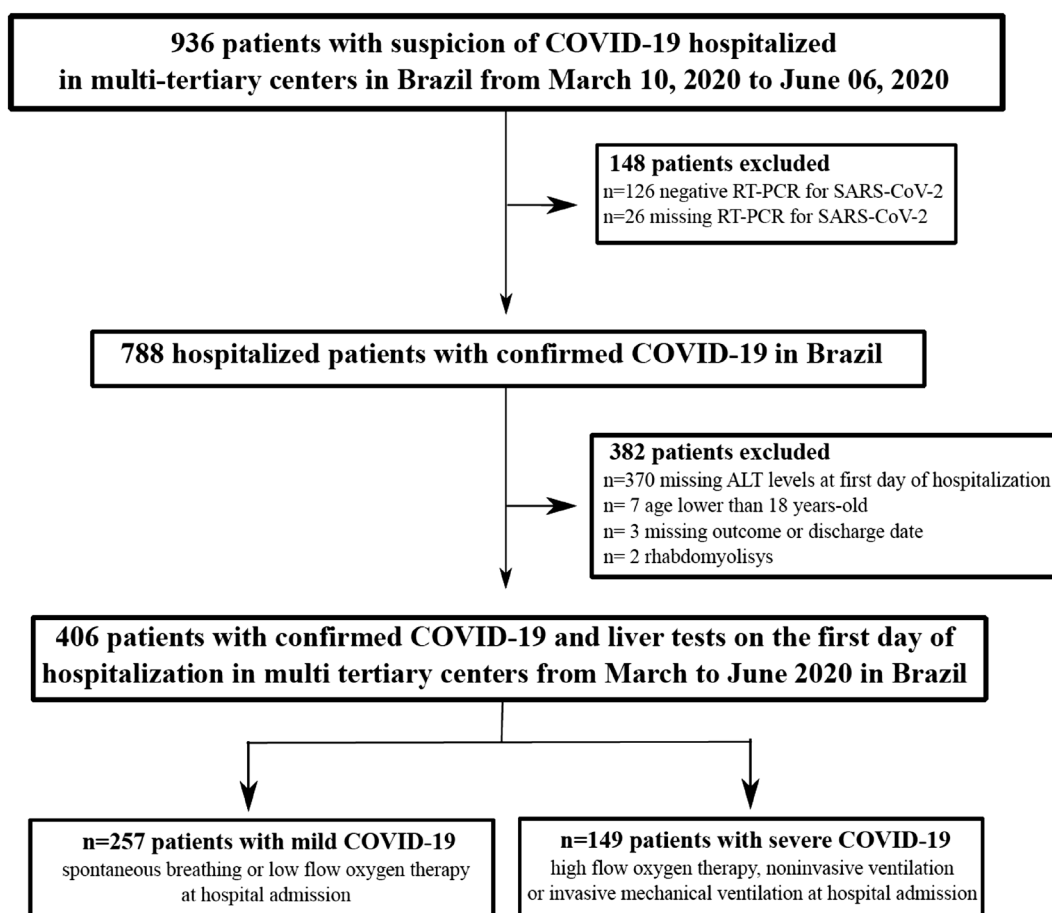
936 patients with suspicion of COVID-19 hospitalized in multi-tertiary centers in Brazil from March 10, 2020 to June 06, 2020

148 patients excluded
n=126 negative RT-PCR for SARS-CoV-2
n=26 missing RT-PCR for SARS-CoV-2

788 hospitalized patients with confirmed COVID-19 in Brazil

382 patients excluded
n=370 missing ALT levels at first day of hospitalization
n= 7 age lower than 18 years-old
n= 3 missing outcome or discharge date
n= 2 rhabdomyolisys

406 patients with confirmed COVID-19 and liver tests on the first day of hospitalization in multi tertiary centers from March to June 2020 in Brazil

n=257 patients with mild COVID-19
spontaneous breathing or low flow oxygen therapy at hospital admission

n=149 patients with severe COVID-19
high flow oxygen therapy, noninvasive ventilation or invasive mechanical ventilation at hospital admission